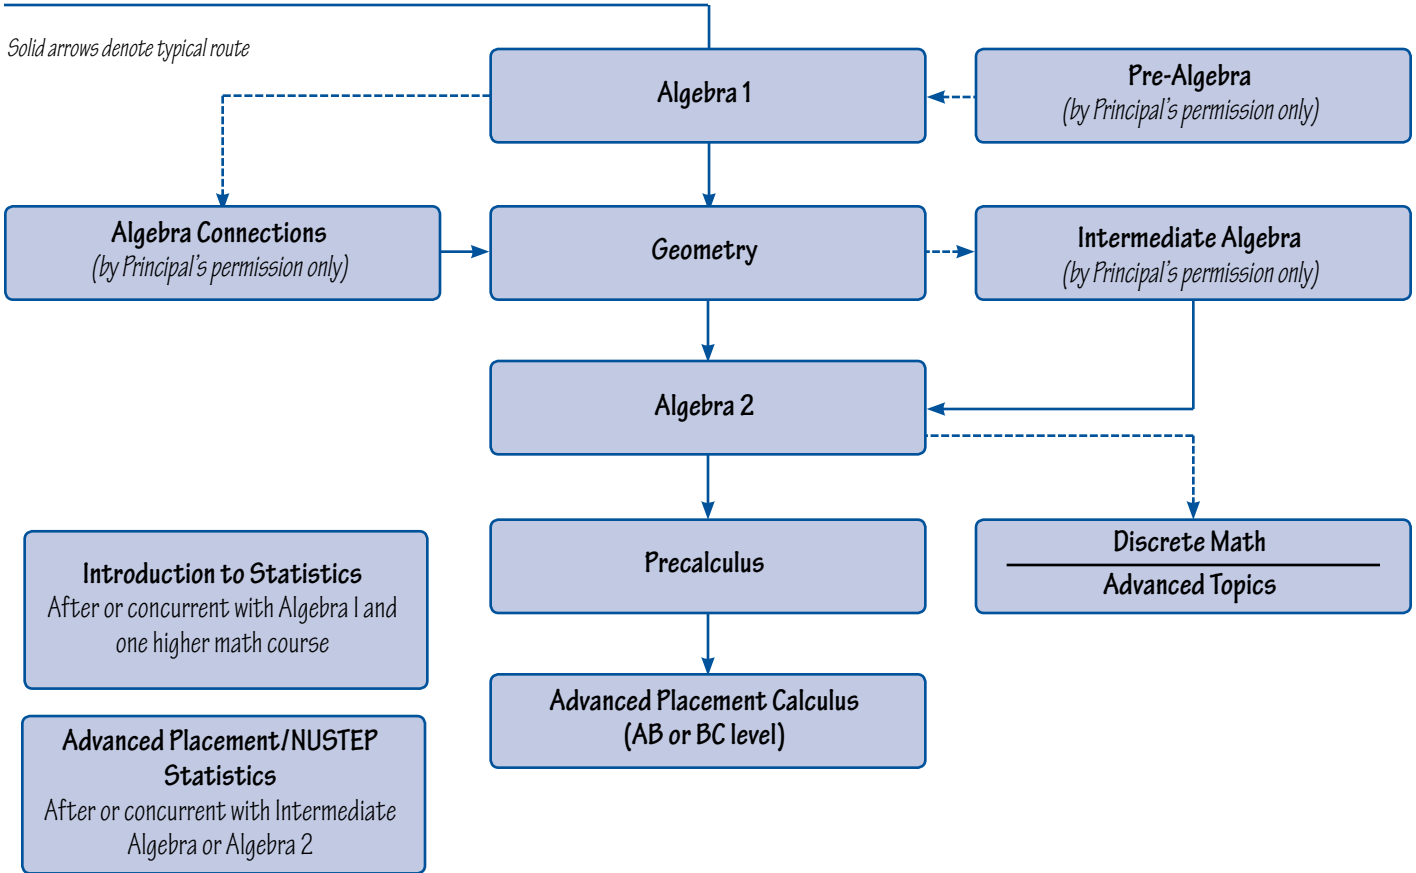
Solid arrows denote typical route

Algebra 1

Pre-Algebra
(by Principal's permission only)

Algebra Connections
(by Principal's permission only)

Geometry

Intermediate Algebra
(by Principal's permission only)

Algebra 2

Introduction to Statistics
After or concurrent with Algebra I and one higher math course

Precalculus

Discrete Math

Advanced Topics

Advanced Placement/NUSTEP Statistics
After or concurrent with Intermediate Algebra or Algebra 2

Advanced Placement Calculus
(AB or BC level)